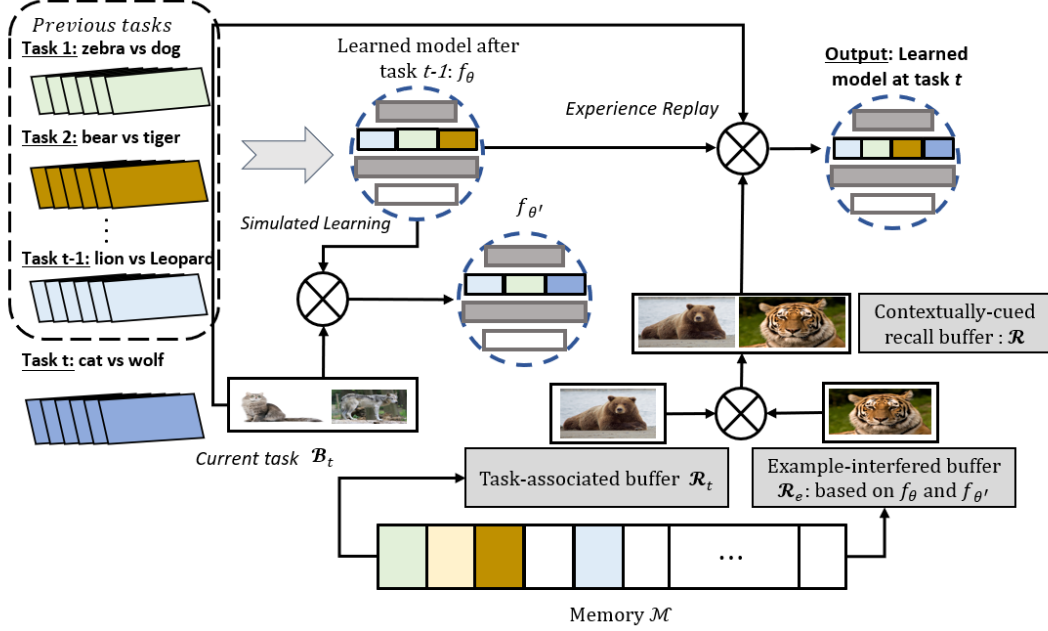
Previous tasks

Task 1: zebra vs dog

Task 2: bear vs tiger

⋮

Task t-1: lion vs Leopard

Task t: cat vs wolf

Learned model after task $t$-$1$: $f_\theta$

Experience Replay

Output: Learned model at task $t$

Simulated Learning

$f_{\theta'}$

Contextually-cued recall buffer : $\mathcal{R}$

Current task $\mathcal{B}_t$

Task-associated buffer $\mathcal{R}_t$

Example-interfered buffer $\mathcal{R}_e$: based on $f_\theta$ and $f_{\theta'}$

…

Memory $\mathcal{M}$